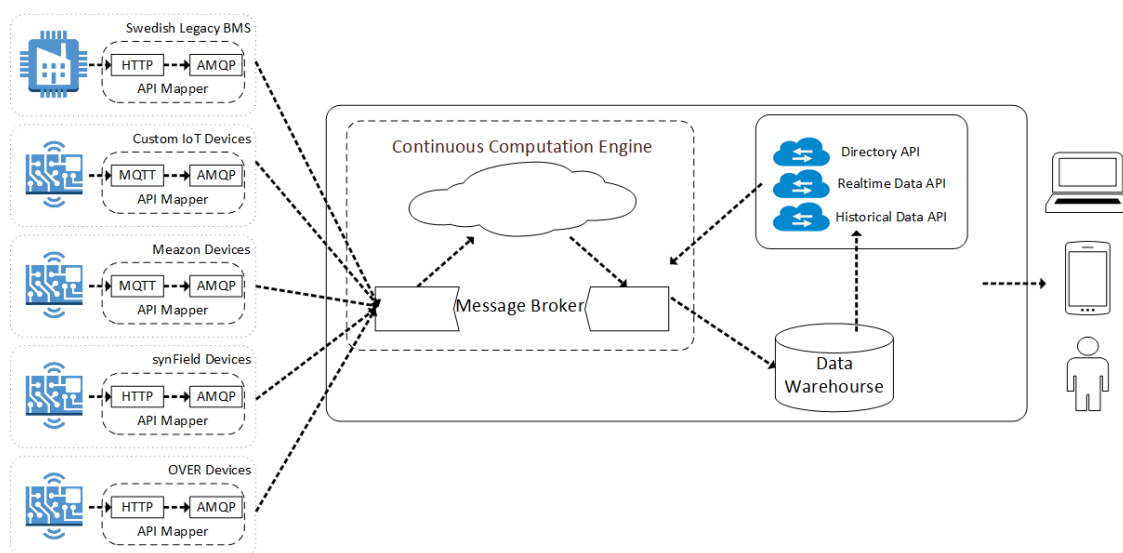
Swedish Legacy BMS
HTTP
AMQP
API Mapper

Custom IoT Devices
MQTT
AMQP
API Mapper

Meazon Devices
MQTT
AMQP
API Mapper

synField Devices
HTTP
AMQP
API Mapper

OVER Devices
HTTP
AMQP
API Mapper

Continuous Computation Engine
Message Broker

Directory API
Realtime Data API
Historical Data API

Data Warehourse